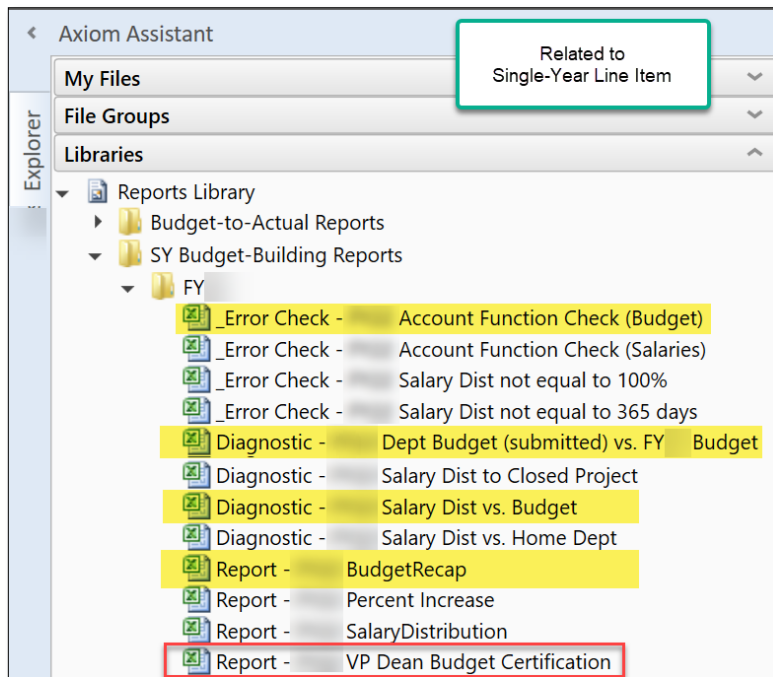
Axiom Assistant

Related to Single-Year Line Item

My Files

File Groups

Libraries

Explorer

Reports Library

Budget-to-Actual Reports

SY Budget-Building Reports

FY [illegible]

_Error Check - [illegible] Account Function Check (Budget)

_Error Check - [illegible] Account Function Check (Salaries)

_Error Check - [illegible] Salary Dist not equal to 100%

_Error Check - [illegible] Salary Dist not equal to 365 days

Diagnostic - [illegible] Dept Budget (submitted) vs. FY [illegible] Budget

Diagnostic - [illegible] Salary Dist to Closed Project

Diagnostic - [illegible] Salary Dist vs. Budget

Diagnostic - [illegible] Salary Dist vs. Home Dept

Report - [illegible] BudgetRecap

Report - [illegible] Percent Increase

Report - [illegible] SalaryDistribution

Report - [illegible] VP Dean Budget Certification